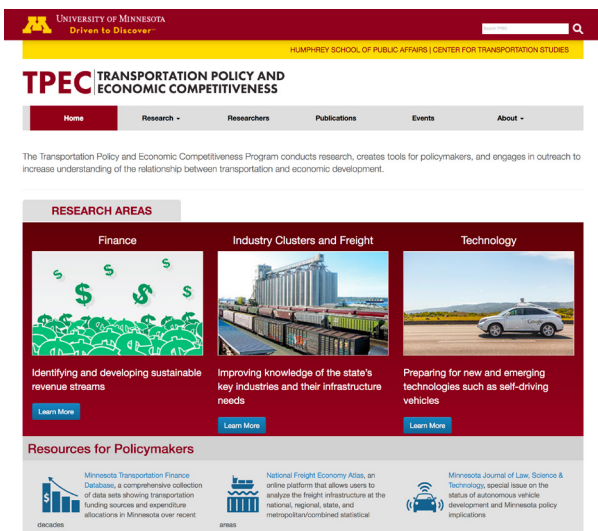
UNIVERSITY OF MINNESOTA
Driven to Discover℠

Search Web

HUMPHREY SCHOOL OF PUBLIC AFFAIRS | CENTER FOR TRANSPORTATION STUDIES

TPEC TRANSPORTATION POLICY AND ECONOMIC COMPETITIVENESS

Home
Research
Researchers
Publications
Events
About

The Transportation Policy and Economic Competitiveness Program conducts research, creates tools for policymakers, and engages in outreach to increase understanding of the relationship between transportation and economic development.

RESEARCH AREAS

Finance

Identifying and developing sustainable revenue streams

Learn More

Industry Clusters and Freight

Improving knowledge of the state's key industries and their infrastructure needs

Learn More

Technology

Preparing for new and emerging technologies such as self-driving vehicles

Learn More

Resources for Policymakers

Minnesota Transportation Finance Database, a comprehensive collection of data sets showing transportation funding sources and expenditure allocations in Minnesota over recent decades

National Freight Economy Atlas, an online platform that allows users to analyze the freight infrastructure at the national, regional, state, and metropolitan/combined statistical areas

Minnesota Journal of Law, Science & Technology, special issue on the status of autonomous vehicle development and Minnesota policy implications